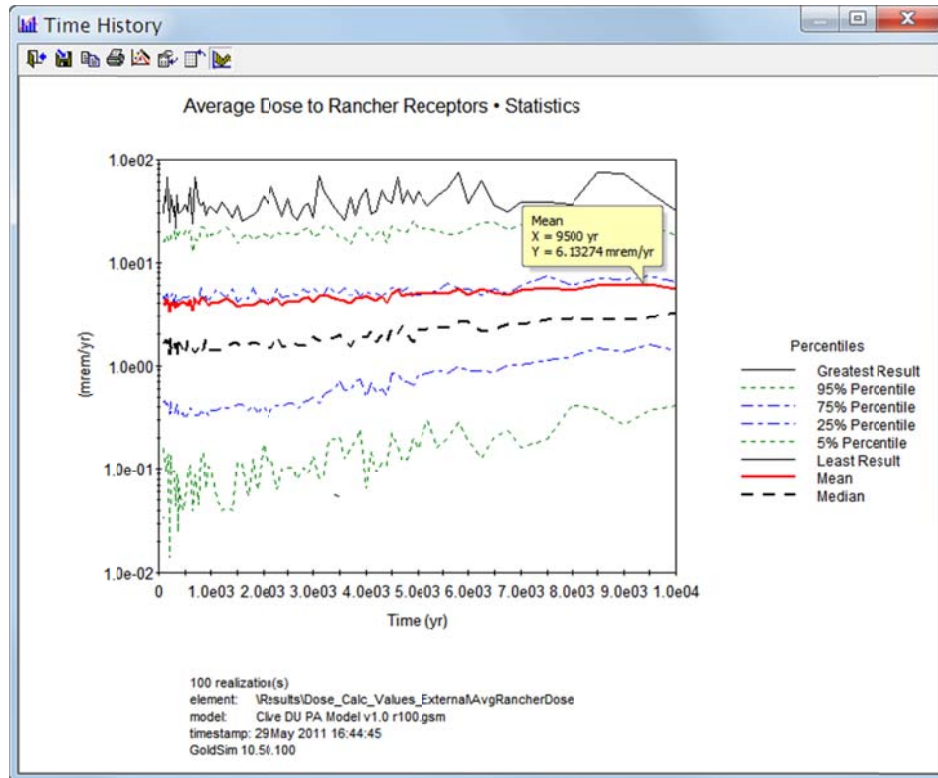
Time History

Average Dose to Rancher Receptors • Statistics

1.0e02
1.0e01
1.0e00
1.0e-01
1.0e-02

(mrem/yr)

Mean
X = 9500 yr
Y = 6.13274 mrem/yr

0 1.0e03 2.0e03 3.0e03 4.0e03 5.0e03 6.0e03 7.0e03 8.0e03 9.0e03 1.0e04

Time (yr)

Percentiles
Greatest Result
95% Percentile
75% Percentile
25% Percentile
5% Percentile
Least Result
Mean
Median

100 realization(s)
element: \Results\Dose_Calc_Values_External\AvgRancherDose
model: Clive DU PA Model v1.0 r100.gsm
timestamp: 29May 2011 16:44:45
GoldSim 10.5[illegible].100